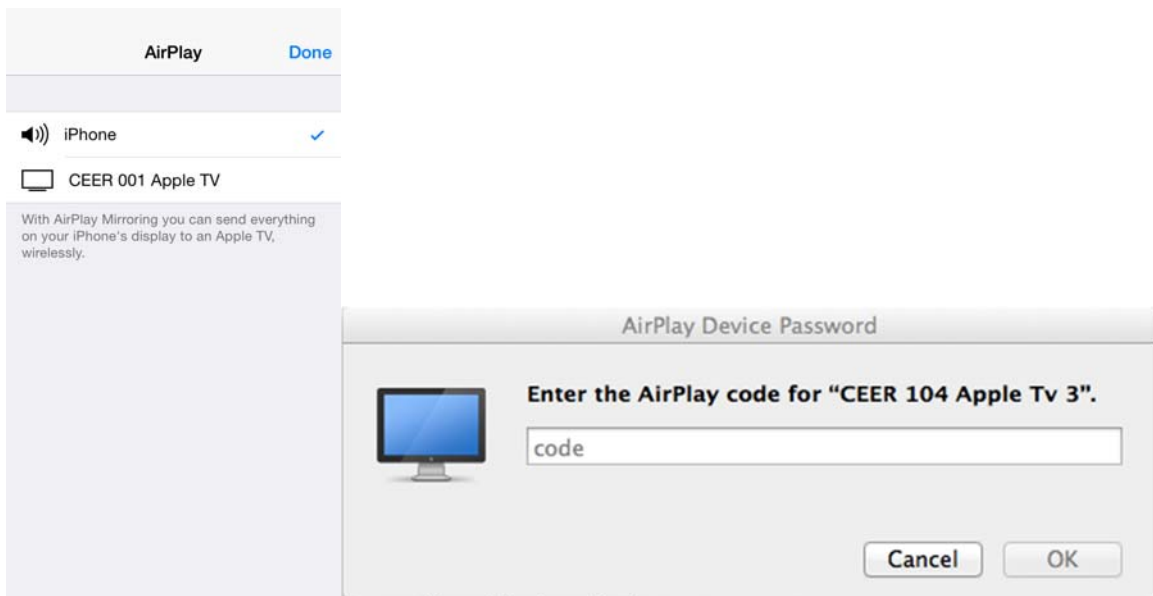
AirPlay Done

iPhone

CEER 001 Apple TV

With AirPlay Mirroring you can send everything on your iPhone's display to an Apple TV, wirelessly.

AirPlay Device Password

Enter the AirPlay code for "CEER 104 Apple Tv 3".

code

Cancel OK